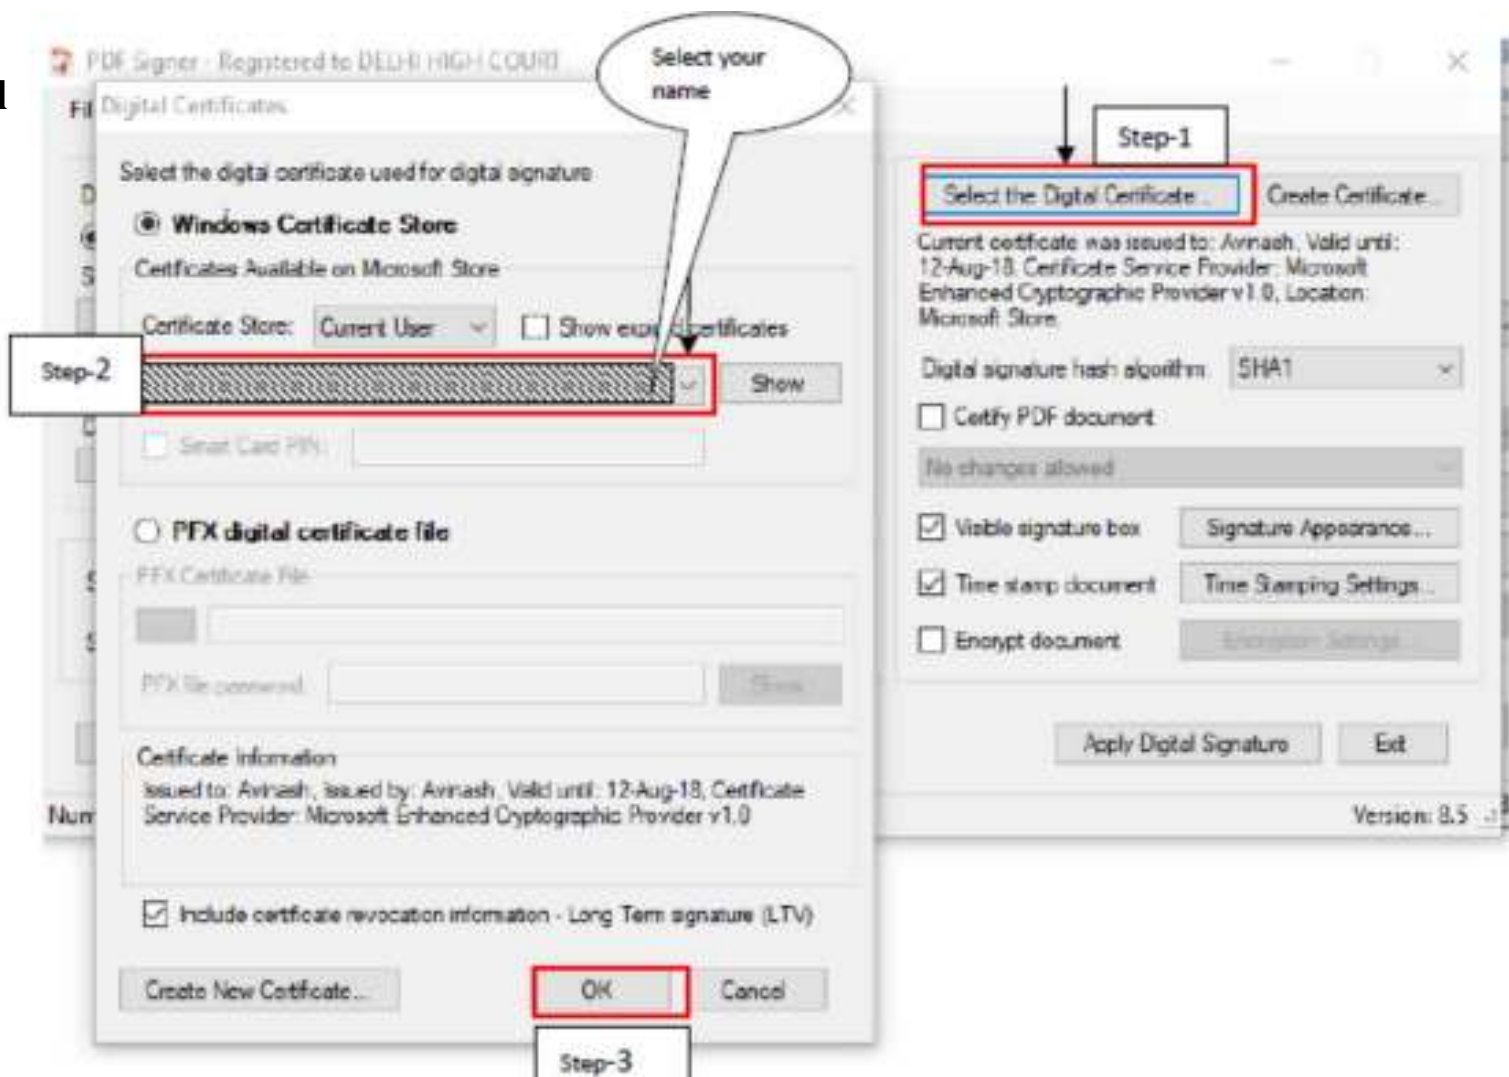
PDF Signer - Registered to DELHI HIGH COURT

Select your name

Digital Certificates

Select the digital certificate used for digital signature

Windows Certificate Store

Certificates Available on Microsoft Store

Certificate Store: Current User

Show expi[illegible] certificates

Step-2

Show

Smart Card PIN:

PFX digital certificate file

PFX Certificate File

PFX file password

Show

Certificate Information

Issued to: Avinash, Issued by: Avinash, Valid until: 12-Aug-18, Certificate Service Provider: Microsoft Enhanced Cryptographic Provider v1.0

Include certificate revocation information - Long Term signature (LTV)

Create New Certificate...

OK

Cancel

Step-3

Step-1

Select the Digital Certificate...

Create Certificate...

Current certificate was issued to: Avinash, Valid until: 12-Aug-18, Certificate Service Provider: Microsoft Enhanced Cryptographic Provider v1.0, Location: Microsoft Store

Digital signature hash algorithm: SHA1

Certify PDF document

No changes allowed

Visible signature box

Signature Appearance...

Time stamp document

Time Stamping Settings...

Encrypt document

Encryption Settings...

Apply Digital Signature

Exit

Num

Version: 8.5